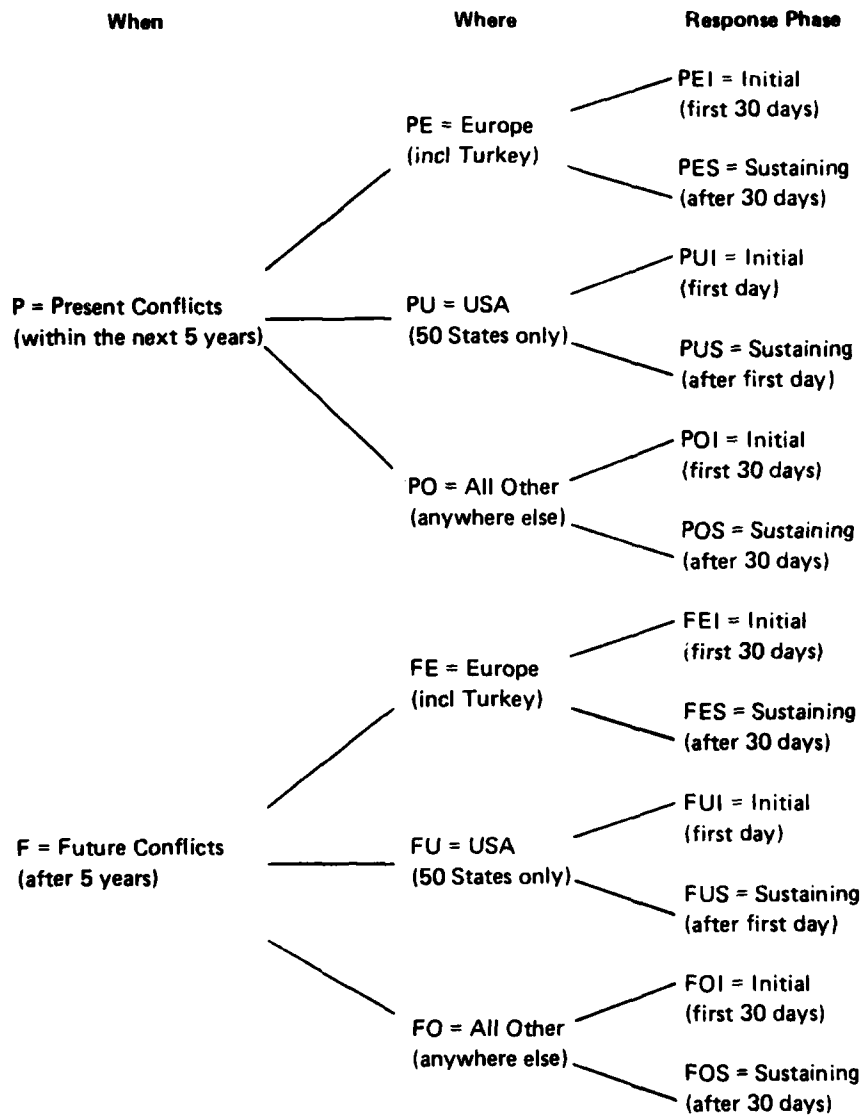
When

Where

Response Phase

PEI = Initial (first 30 days)

PE = Europe (incl Turkey)

PES = Sustaining (after 30 days)

PUI = Initial (first day)

P = Present Conflicts (within the next 5 years)

PU = USA (50 States only)

PUS = Sustaining (after first day)

POI = Initial (first 30 days)

PO = All Other (anywhere else)

POS = Sustaining (after 30 days)

FEI = Initial (first 30 days)

FE = Europe (incl Turkey)

FES = Sustaining (after 30 days)

FUI = Initial (first day)

F = Future Conflicts (after 5 years)

FU = USA (50 States only)

FUS = Sustaining (after first day)

FOI = Initial (first 30 days)

FO = All Other (anywhere else)

FOS = Sustaining (after 30 days)